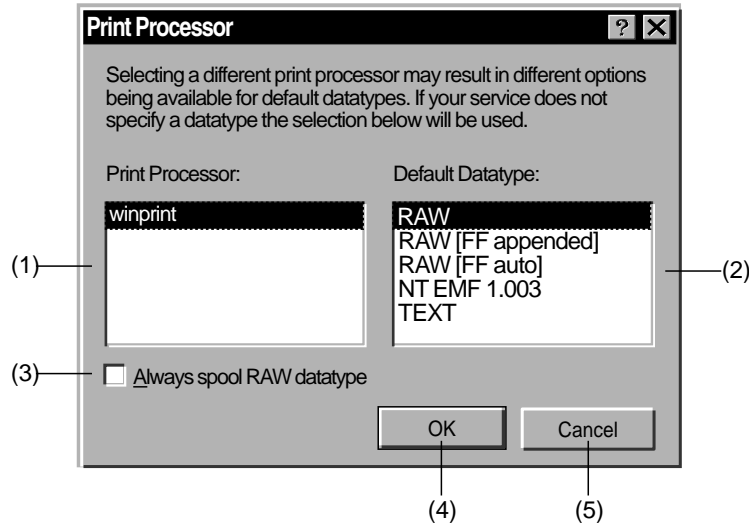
Print Processor

?

Selecting a different print processor may result in different options being available for default datatypes. If your service does not specify a datatype the selection below will be used.

Print Processor:

Default Datatype:

winprint

RAW
RAW [FF appended]
RAW [FF auto]
NT EMF 1.003
TEXT

(1)

(2)

(3)

Always spool RAW datatype

OK

Cancel

(4)

(5)